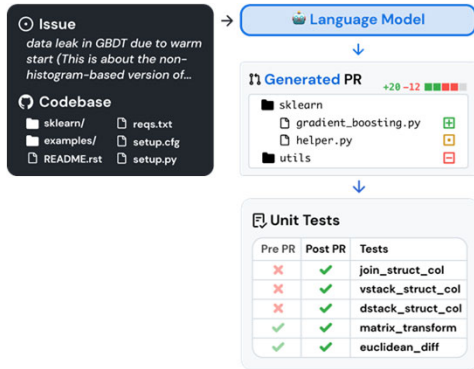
Issue

data leak in GBDT due to warm start (This is about the non-histogram-based version of...

Codebase

sklearn/
examples/
README.rst
reqs.txt
setup.cfg
setup.py

Language Model

Generated PR

+20 -12

sklearn
gradient_boosting.py
helper.py
utils

Unit Tests

| Pre PR | Post PR | Tests |
|---|---|---|
| ✗ | ✓ | join_struct_col |
| ✗ | ✓ | vstack_struct_col |
| ✗ | ✓ | dstack_struct_col |
| ✓ | ✓ | matrix_transform |
| ✓ | ✓ | euclidean_diff |